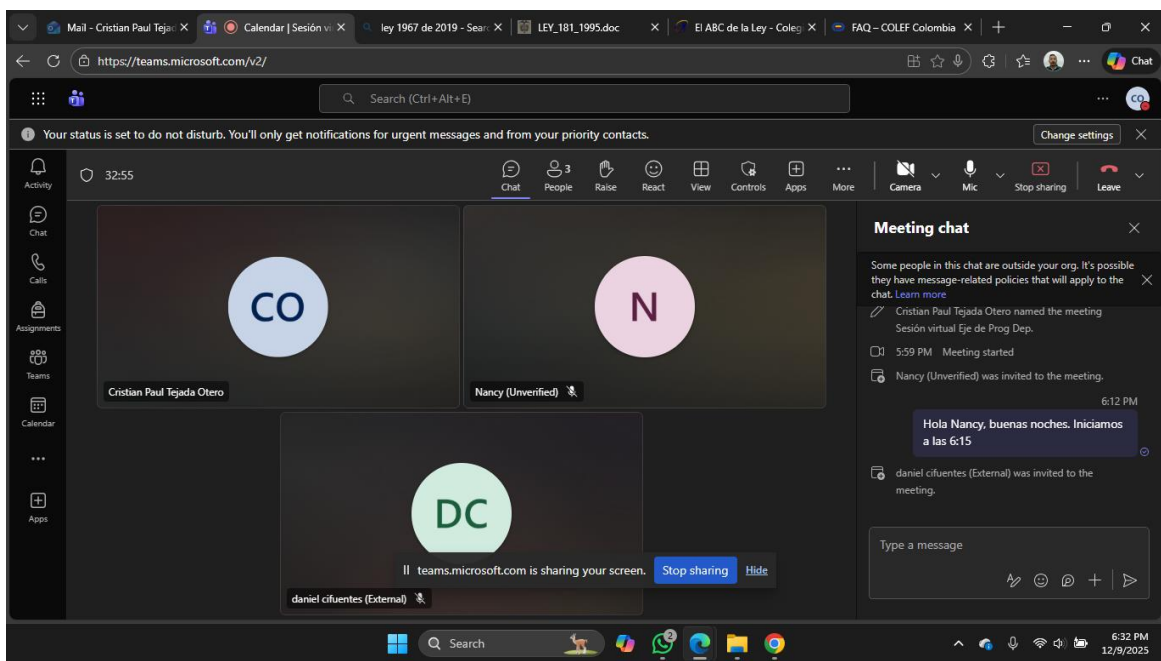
Mail - Cristian Paul Tejad | Calendar | Sesión vi | ley 1967 de 2019 - Searc | LEY_181_1995.doc | El ABC de la Ley - Colegi | FAQ – COLEF Colombia

https://teams.microsoft.com/v2/

Chat

Search (Ctrl+Alt+E)

CO

Your status is set to do not disturb. You'll only get notifications for urgent messages and from your priority contacts.

Change settings

Activity

Chat

Calls

Assignments

Teams

Calendar

...

Apps

32:55

Chat

3 People

Raise

React

View

Controls

Apps

More

Camera

Mic

Stop sharing

Leave

CO

Cristian Paul Tejada Otero

N

Nancy (Unverified)

DC

daniel cifuentes (External)

II teams.microsoft.com is sharing your screen. Stop sharing Hide

Meeting chat

Some people in this chat are outside your org. It's possible they have message-related policies that will apply to the chat. Learn more

Cristian Paul Tejada Otero named the meeting Sesión virtual Eje de Prog Dep.

5:59 PM Meeting started

Nancy (Unverified) was invited to the meeting.

6:12 PM

Hola Nancy, buenas noches. Iniciamos a las 6:15

daniel cifuentes (External) was invited to the meeting.

Type a message

Search

6:32 PM
12/9/2025